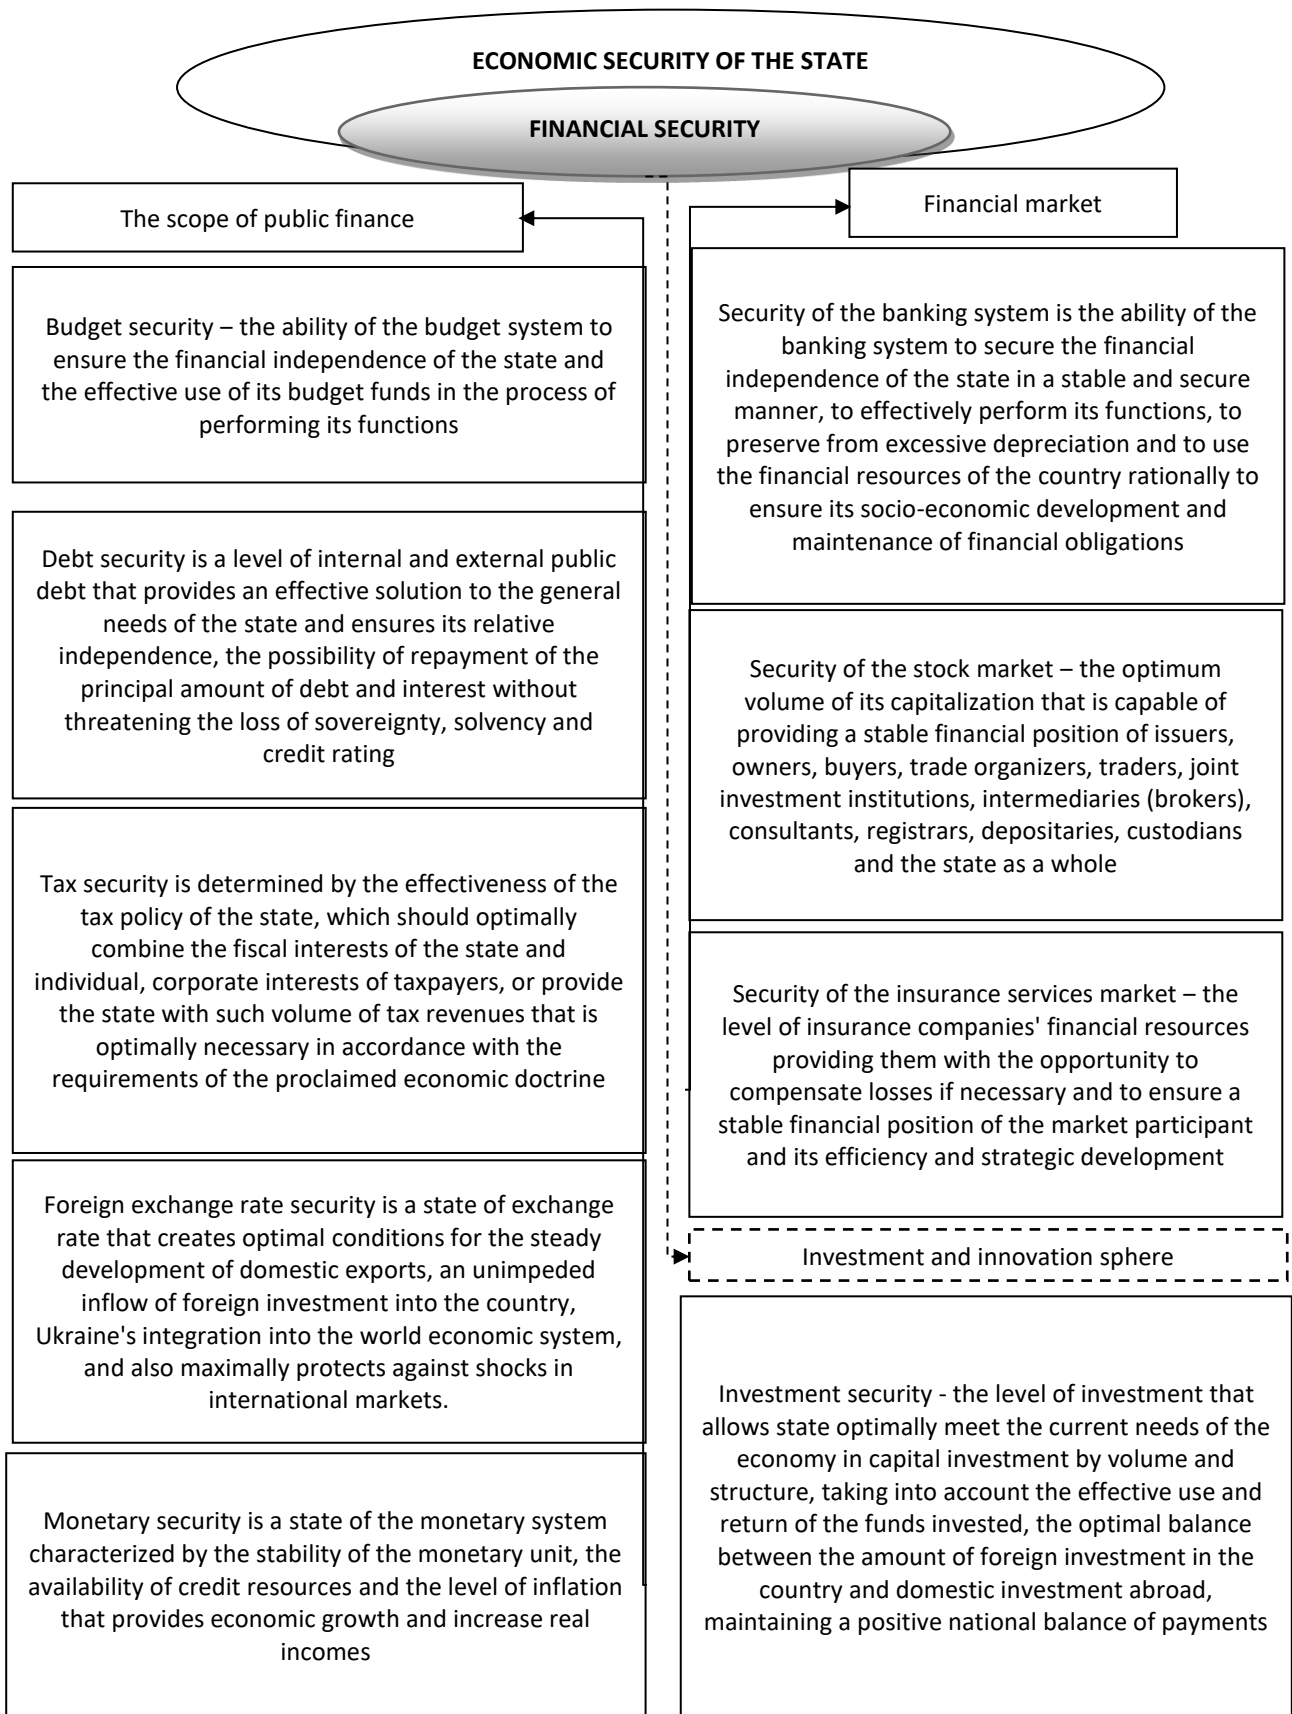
ECONOMIC SECURITY OF THE STATE

FINANCIAL SECURITY

The scope of public finance

Budget security – the ability of the budget system to ensure the financial independence of the state and the effective use of its budget funds in the process of performing its functions

Debt security is a level of internal and external public debt that provides an effective solution to the general needs of the state and ensures its relative independence, the possibility of repayment of the principal amount of debt and interest without threatening the loss of sovereignty, solvency and credit rating

Tax security is determined by the effectiveness of the tax policy of the state, which should optimally combine the fiscal interests of the state and individual, corporate interests of taxpayers, or provide the state with such volume of tax revenues that is optimally necessary in accordance with the requirements of the proclaimed economic doctrine

Foreign exchange rate security is a state of exchange rate that creates optimal conditions for the steady development of domestic exports, an unimpeded inflow of foreign investment into the country, Ukraine's integration into the world economic system, and also maximally protects against shocks in international markets.

Monetary security is a state of the monetary system characterized by the stability of the monetary unit, the availability of credit resources and the level of inflation that provides economic growth and increase real incomes

Financial market

Security of the banking system is the ability of the banking system to secure the financial independence of the state in a stable and secure manner, to effectively perform its functions, to preserve from excessive depreciation and to use the financial resources of the country rationally to ensure its socio-economic development and maintenance of financial obligations

Security of the stock market – the optimum volume of its capitalization that is capable of providing a stable financial position of issuers, owners, buyers, trade organizers, traders, joint investment institutions, intermediaries (brokers), consultants, registrars, depositaries, custodians and the state as a whole

Security of the insurance services market – the level of insurance companies' financial resources providing them with the opportunity to compensate losses if necessary and to ensure a stable financial position of the market participant and its efficiency and strategic development

Investment and innovation sphere

Investment security - the level of investment that allows state optimally meet the current needs of the economy in capital investment by volume and structure, taking into account the effective use and return of the funds invested, the optimal balance between the amount of foreign investment in the country and domestic investment abroad, maintaining a positive national balance of payments